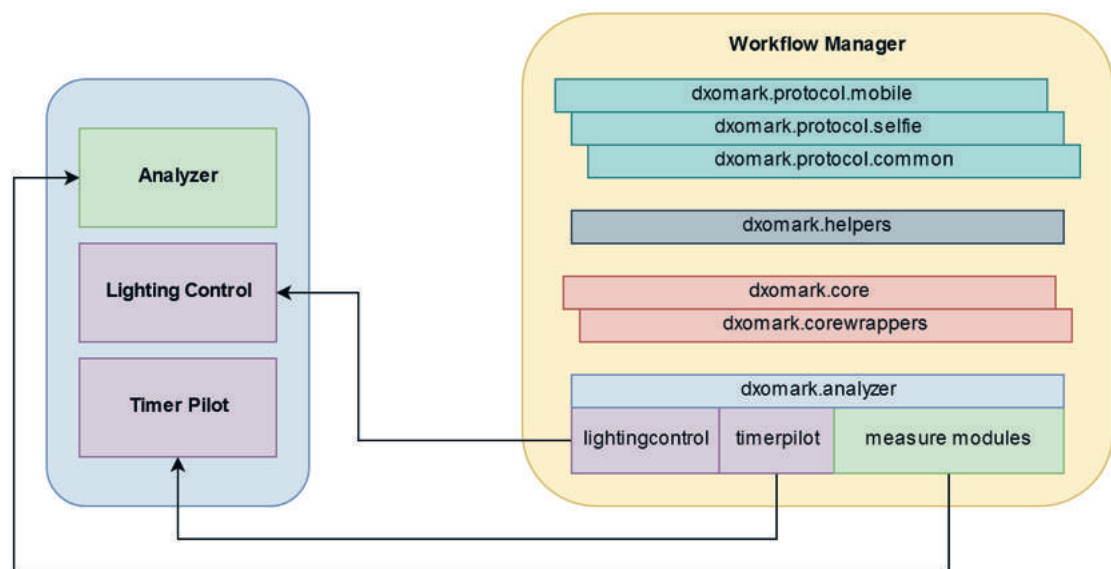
Analyzer

Lighting Control

Timer Pilot

Workflow Manager

dxomark.protocol.mobile

dxomark.protocol.selfie

dxomark.protocol.common

dxomark.helpers

dxomark.core

dxomark.corewrappers

dxomark.analyzer

lightingcontrol

timerpilot

measure modules